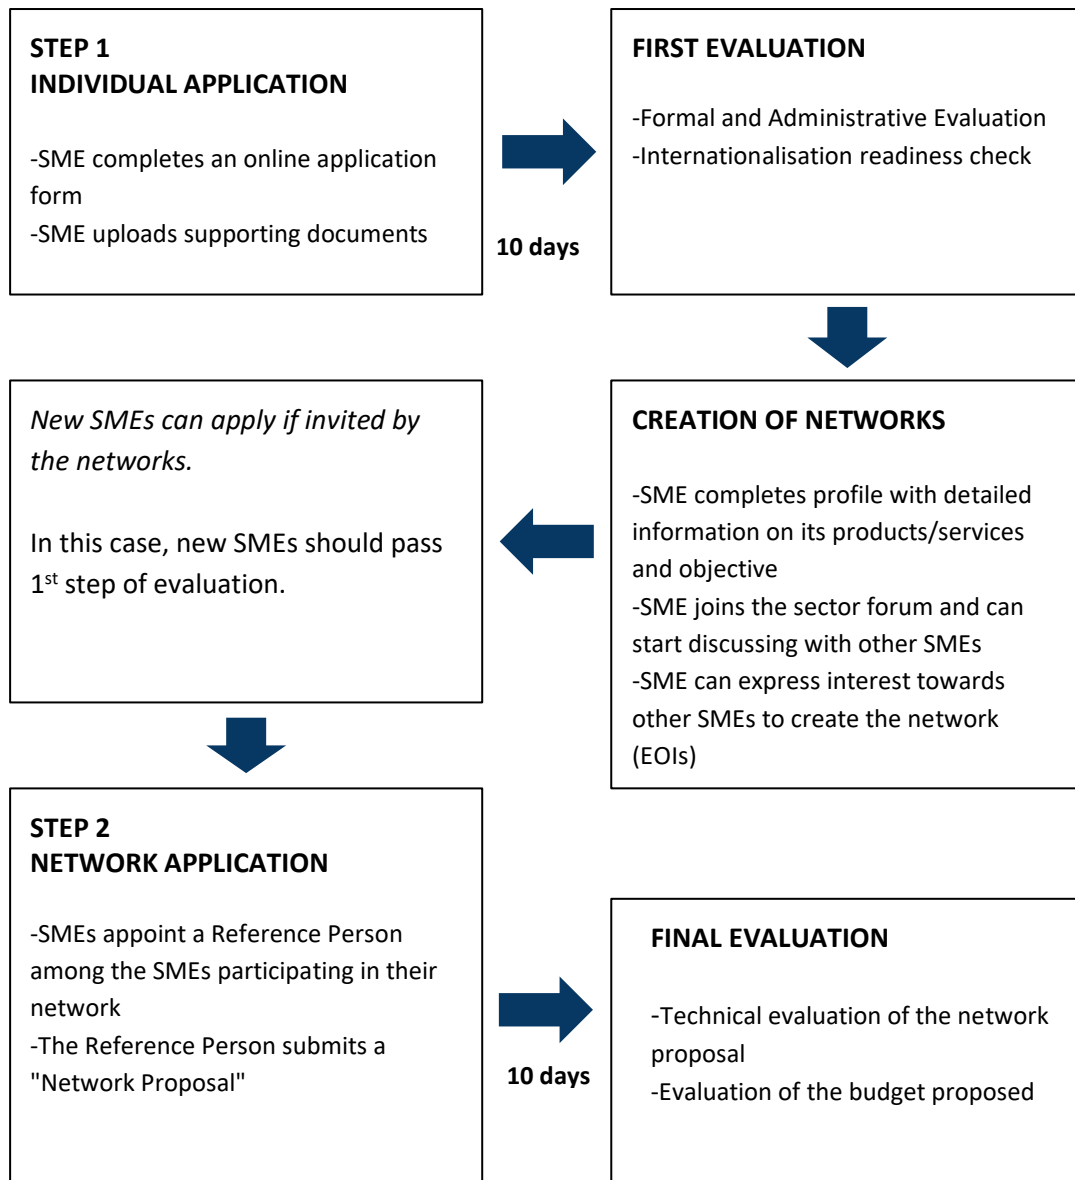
STEP 1
INDIVIDUAL APPLICATION

-SME completes an online application form
-SME uploads supporting documents

10 days

FIRST EVALUATION

-Formal and Administrative Evaluation
-Internationalisation readiness check

CREATION OF NETWORKS

-SME completes profile with detailed information on its products/services and objective
-SME joins the sector forum and can start discussing with other SMEs
-SME can express interest towards other SMEs to create the network (EOIs)

*New SMEs can apply if invited by the networks.*

In this case, new SMEs should pass 1$^{st}$ step of evaluation.

STEP 2
NETWORK APPLICATION

-SMEs appoint a Reference Person among the SMEs participating in their network
-The Reference Person submits a "Network Proposal"

10 days

FINAL EVALUATION

-Technical evaluation of the network proposal
-Evaluation of the budget proposed